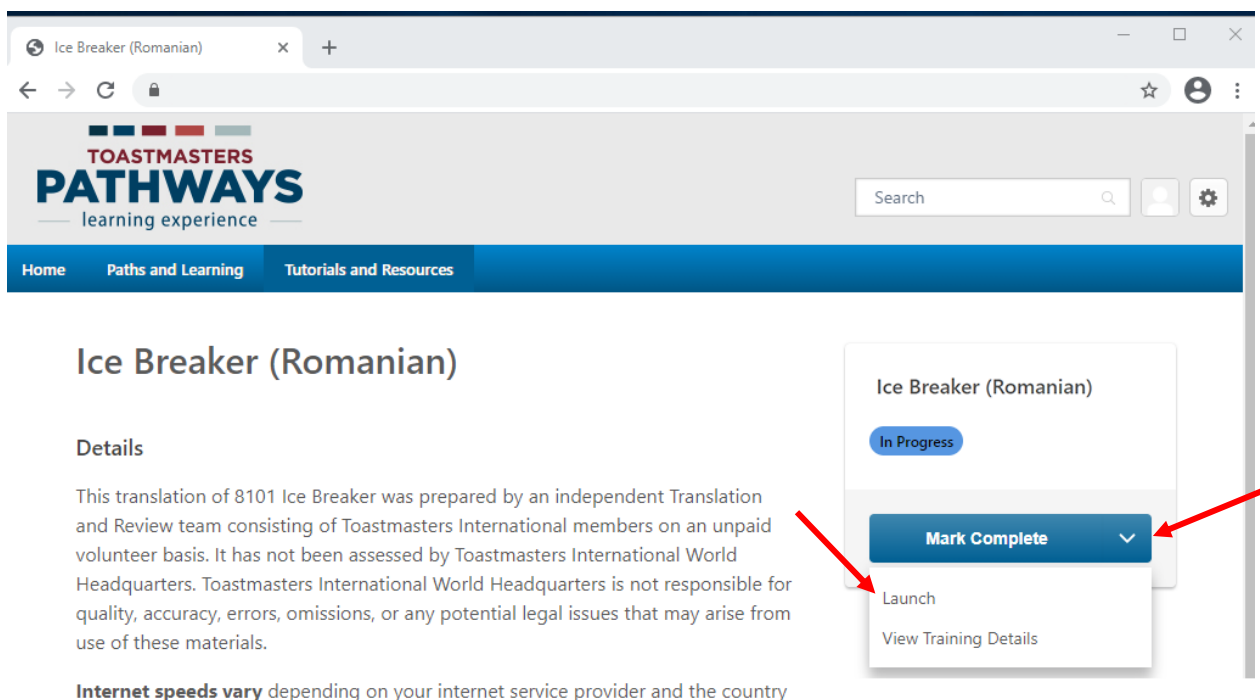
Ice Breaker (Romanian)

TOASTMASTERS
PATHWAYS
learning experience

Search

Home
Paths and Learning
Tutorials and Resources

Ice Breaker (Romanian)

Details

This translation of 8101 Ice Breaker was prepared by an independent Translation and Review team consisting of Toastmasters International members on an unpaid volunteer basis. It has not been assessed by Toastmasters International World Headquarters. Toastmasters International World Headquarters is not responsible for quality, accuracy, errors, omissions, or any potential legal issues that may arise from use of these materials.

**Internet speeds vary** depending on your internet service provider and the country

Ice Breaker (Romanian)

In Progress

Mark Complete

Launch

View Training Details